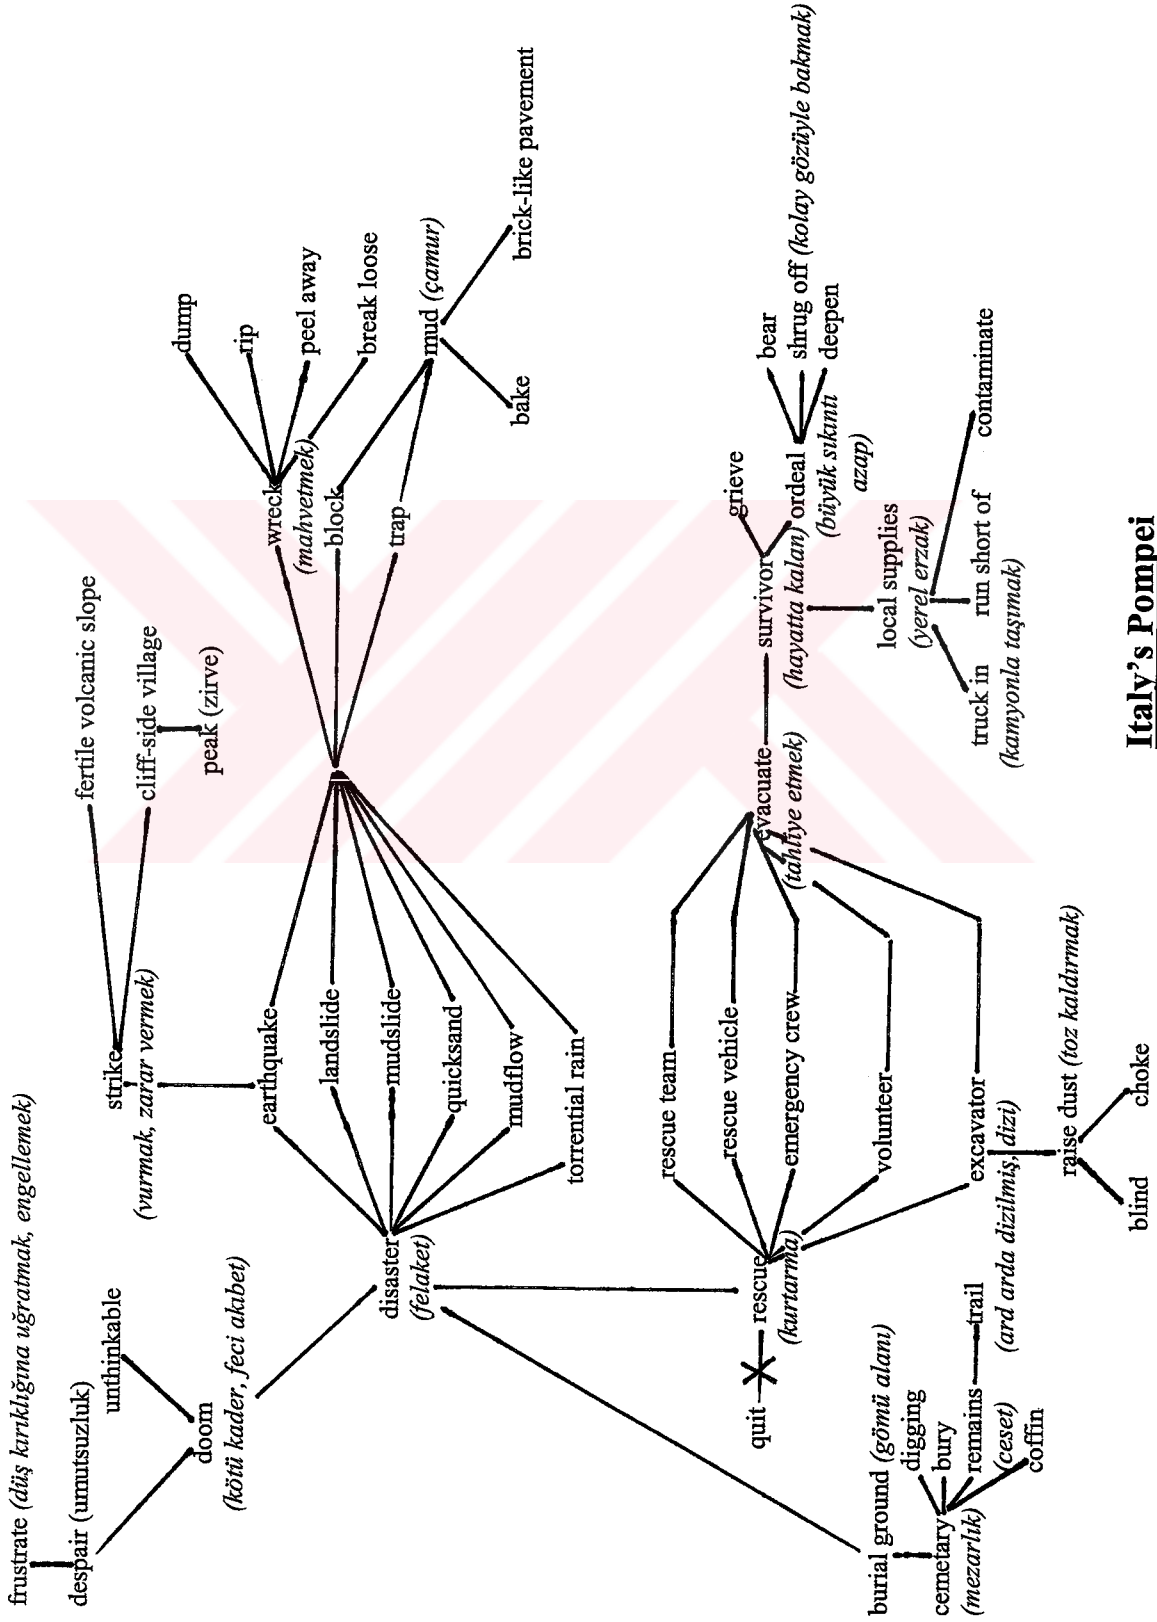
Italy's Pompei

frustrate (düş kırıklığına uğratmak, engellemek)
despair (umutsuzluk)
unthinkable
doom
(kötü kader, feci akıbet)
disaster
(felaket)
strike
(vurmak, zarar vermek)
fertile volcanic slope
cliff-side village
peak (zirve)
earthquake
landslide
mudslide
quicksand
mudflow
torrential rain
wreck
(mahvetmek)
dump
rip
peel away
break loose
block
trap
mud (çamur)
bake
brick-like pavement
rescue team
rescue vehicle
emergency crew
volunteer
excavator
(ard arda dizilmiş, dizi)
raise dust (toz kaldırmak)
blind
choke
rescue
(kurtarma)
quit
evacuate
(tahliye etmek)
survivor
(hayatta kalan)
grieve
ordeal
(büyük sıkıntı
azap)
bear
shrug off (kolay gözüyle bakmak)
deepen
local supplies
(yerel erzak)
truck in
(kamyonla taşımak)
run short of
contaminate
burial ground (gömü alanı)
cemetary
(mezarlık)
digging
bury
remains
(ceset)
trail
coffin